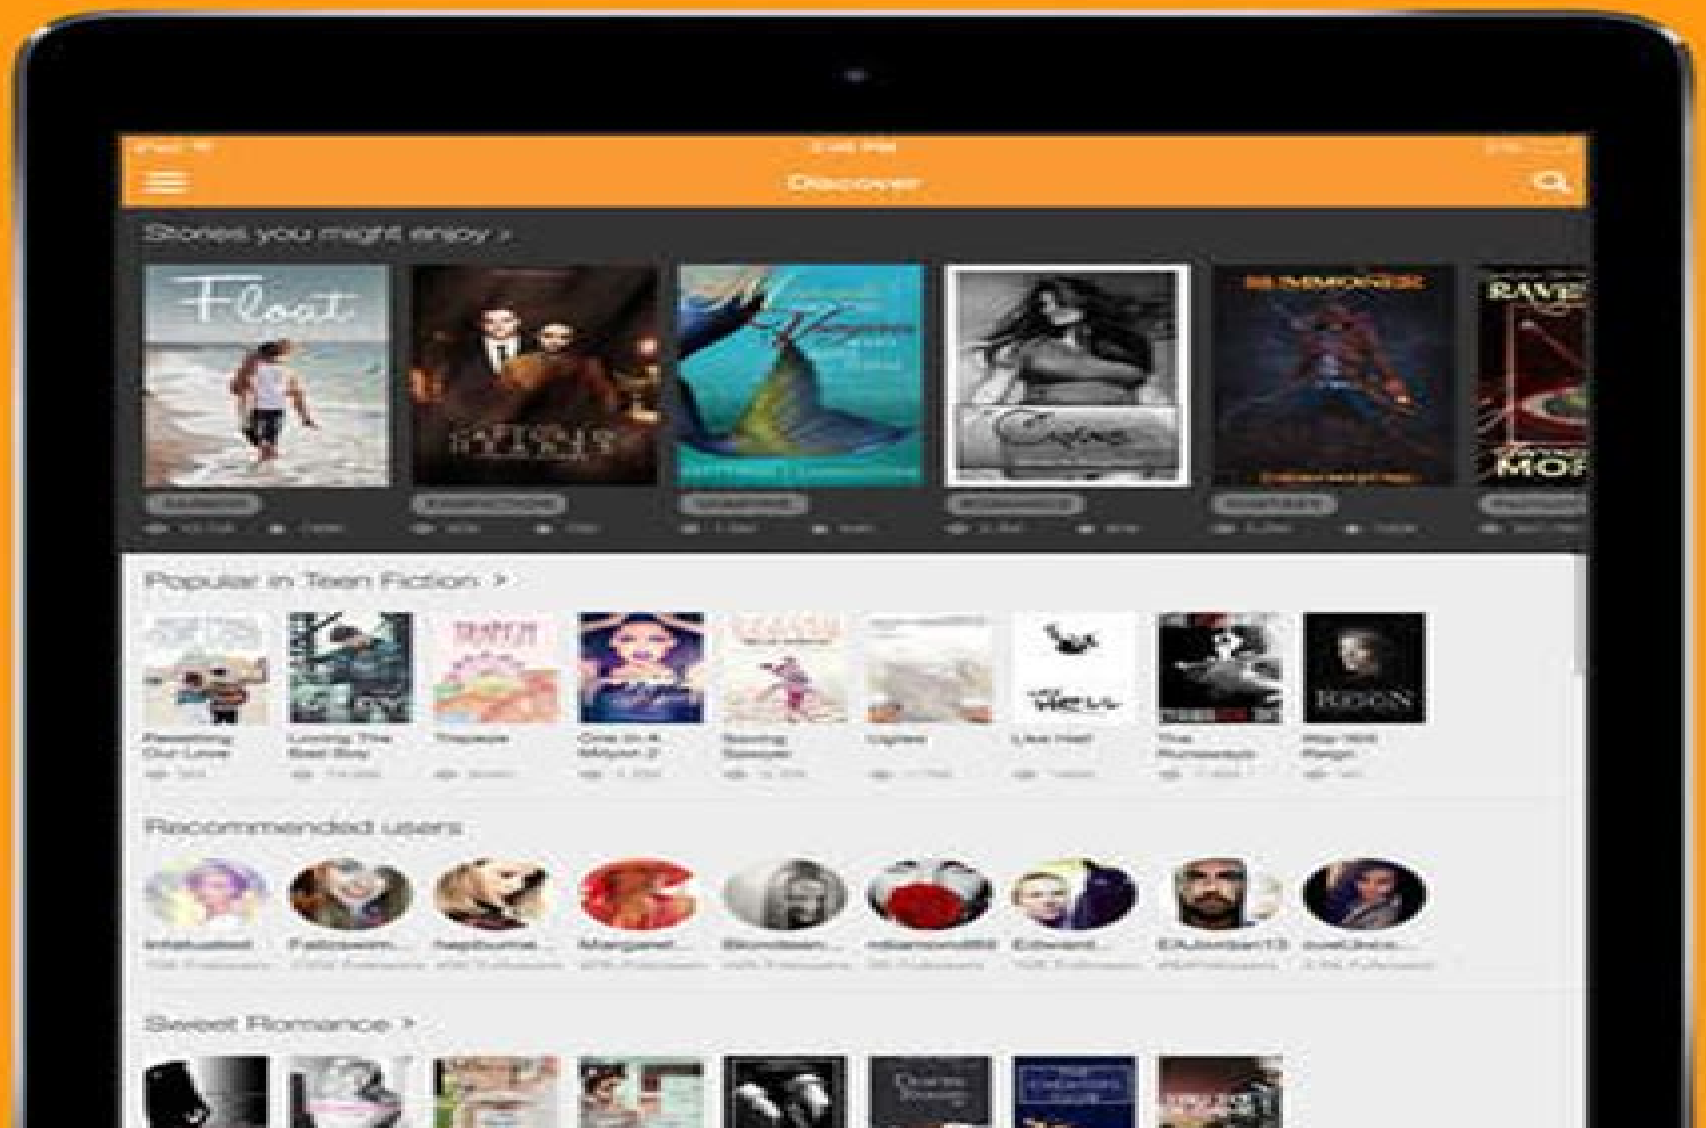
iPad
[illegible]
Discover

Stories you might enjoy >

Float
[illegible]
Cane
RAVE
MOR

Popular in Teen Fiction >

Resisting Our Love
Loving The Bad Boy
Trapeze
One In A Milyon 2
Saving Sawyer
Ugliest
Live Nel
The Runaways
War Will Reign

REIGN

Recommended users

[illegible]
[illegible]
hepburne...
Margaret...
Blondeel...
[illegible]
Edward...
EAJordan13
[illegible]

Sweet Romance >